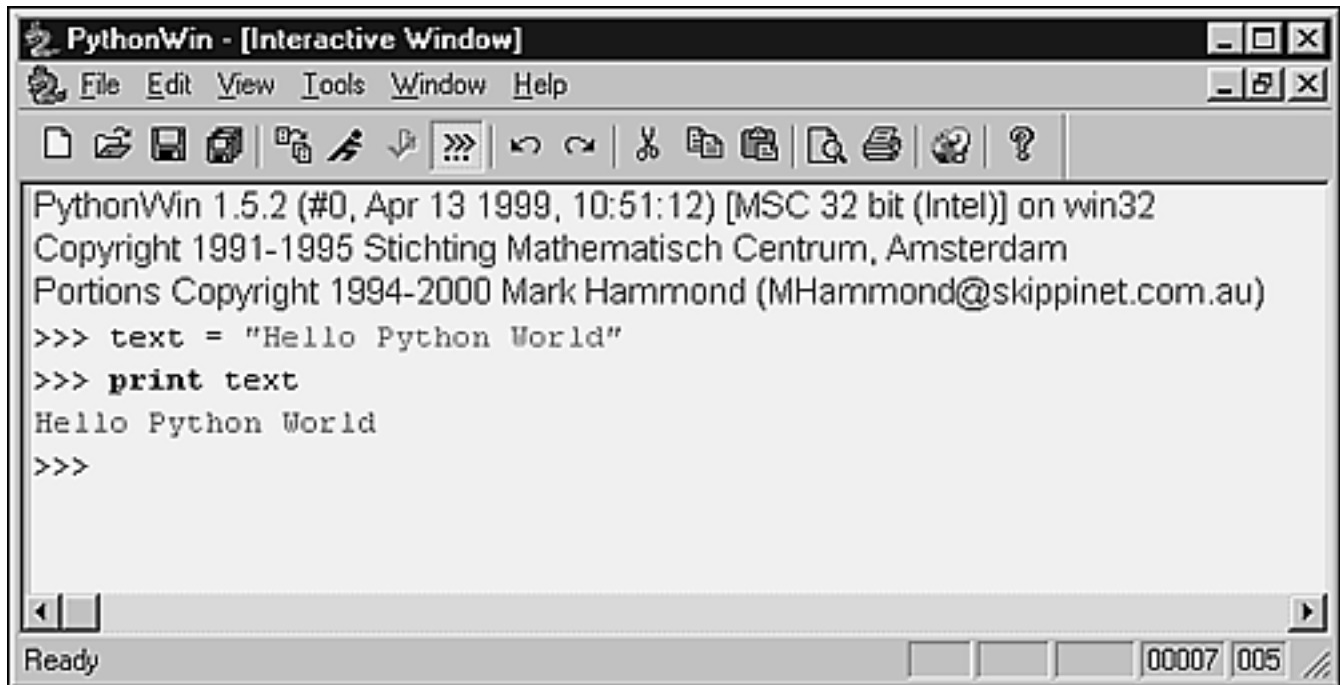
PythonWin - [Interactive Window]

File Edit View Tools Window Help

PythonWin 1.5.2 (#0, Apr 13 1999, 10:51:12) [MSC 32 bit (Intel)] on win32
Copyright 1991-1995 Stichting Mathematisch Centrum, Amsterdam
Portions Copyright 1994-2000 Mark Hammond (MHammond@skippinet.com.au)
>>> text = "Hello Python World"
>>> print text
Hello Python World
>>>

Ready 00007 005